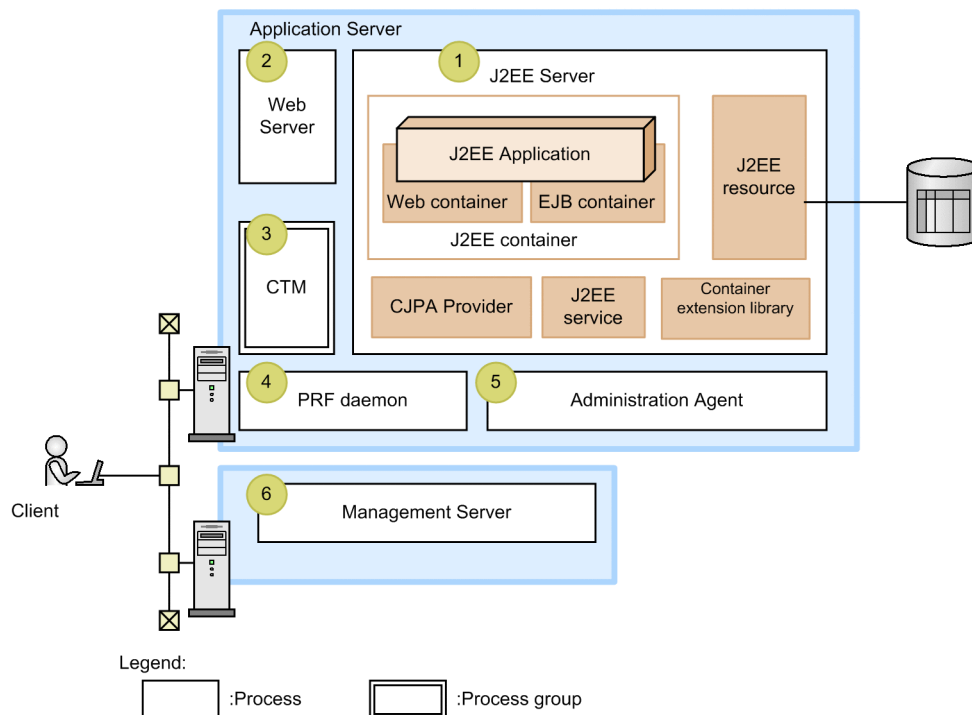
Application Server

2

Web Server

1

J2EE Server

J2EE Application

Web container

EJB container

J2EE container

J2EE resource

3

CTM

CJPA Provider

J2EE service

Container extension library

4

PRF daemon

5

Administration Agent

Client

6

Management Server

Legend:

:Process

:Process group